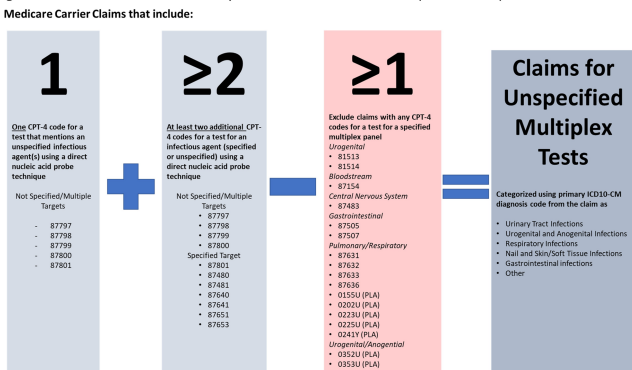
Medicare Carrier Claims that include:

1

One CPT-4 code for a test that mentions an unspecified infectious agent(s) using a direct nucleic acid probe technique

Not Specified/Multiple Targets

- 87797
- 87798
- 87799
- 87800
- 87801

≥2

At least two additional CPT-4 codes for a test for an infectious agent (specified or unspecified) using a direct nucleic acid probe technique

Not Specified/Multiple Targets

- 87797
- 87798
- 87799
- 87800

Specified Target

- 87801
- 87480
- 87481
- 87640
- 87641
- 87651
- 87653

≥1

Exclude claims with any CPT-4 codes for a test for a specified multiplex panel

Urogenital

- 81513
- 81514

Bloodstream

- 87154

Central Nervous System

- 87483

Gastrointestinal

- 87505
- 87507

Pulmonary/Respiratory

- 87631
- 87632
- 87633
- 87636
- 0155U (PLA)
- 0202U (PLA)
- 0223U (PLA)
- 0225U (PLA)
- 0241Y (PLA)

Urogenital/Anogential

- 0352U (PLA)
- 0353U (PLA)

Claims for Unspecified Multiplex Tests

Categorized using primary ICD10-CM diagnosis code from the claim as

- Urinary Tract Infections
- Urogenital and Anogenital Infections
- Respiratory Infections
- Nail and Skin/Soft Tissue Infections
- Gastrointestinal infections
- Other